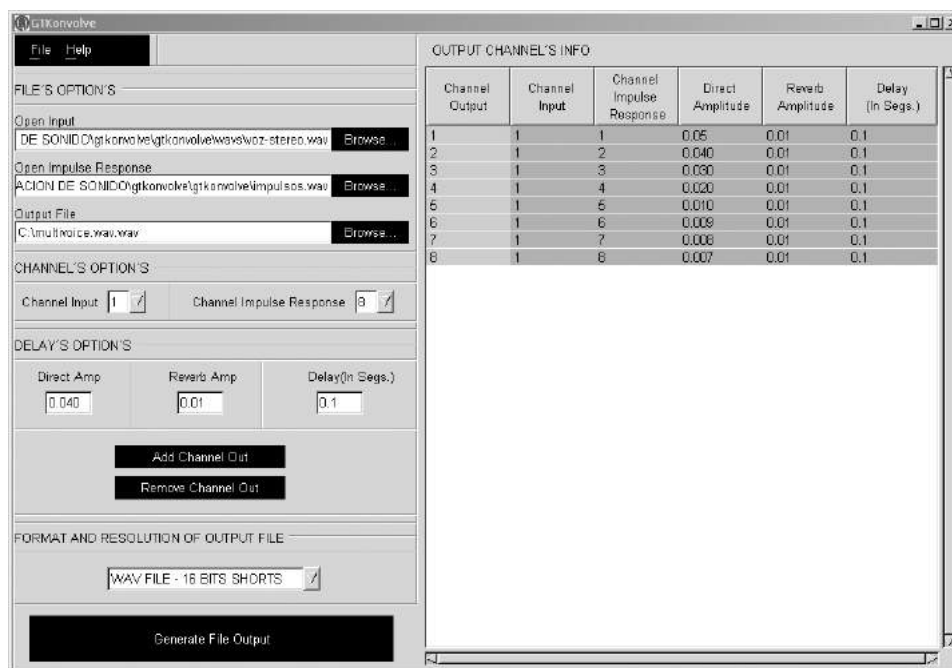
GTKonvolve

File Help

FILE'S OPTION'S

Open Input
DE SONIDO\gtkonvolve\gtkonvolve\wavs\voz-stereo.wav Browse...

Open Impulse Response
ACION DE SONIDO\gtkonvolve\gtkonvolve\impulsos.wav Browse...

Output File
C:\multivoice.wav.wav Browse...

CHANNEL'S OPTION'S

Channel Input 1 Channel Impulse Response 8

DELAY'S OPTION'S

Direct Amp 0.040
Reverb Amp 0.01
Delay(In Segs.) 0.1

Add Channel Out

Remove Channel Out

FORMAT AND RESOLUTION OF OUTPUT FILE

WAV FILE - 16 BITS SHORTS

Generate File Output

OUTPUT CHANNEL'S INFO

| Channel Output | Channel Input | Channel Impulse Response | Direct Amplitude | Reverb Amplitude | Delay (In Segs.) |
|---|---|---|---|---|---|
| 1 | 1 | 1 | 0.05 | 0.01 | 0.1 |
| 2 | 1 | 2 | 0.040 | 0.01 | 0.1 |
| 3 | 1 | 3 | 0.030 | 0.01 | 0.1 |
| 4 | 1 | 4 | 0.020 | 0.01 | 0.1 |
| 5 | 1 | 5 | 0.010 | 0.01 | 0.1 |
| 6 | 1 | 6 | 0.009 | 0.01 | 0.1 |
| 7 | 1 | 7 | 0.008 | 0.01 | 0.1 |
| 8 | 1 | 8 | 0.007 | 0.01 | 0.1 |